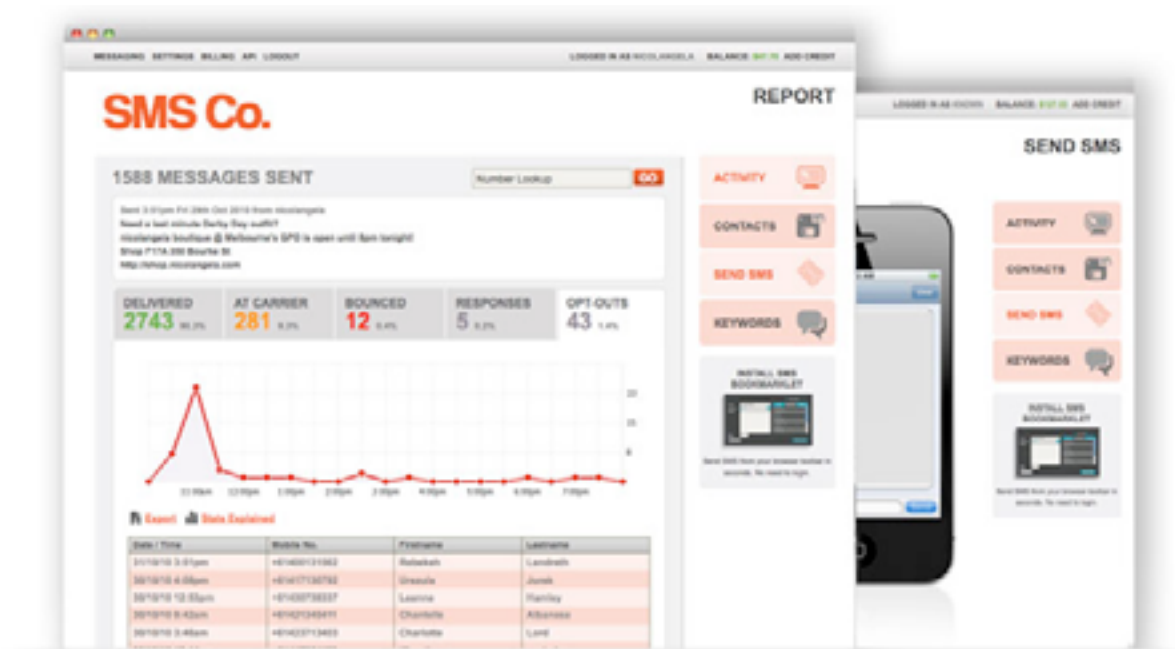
MESSAGING SETTINGS BILLING API LOGOUT

LOGGED IN AS NICOLANGELA BALANCE: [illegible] ADD CREDIT

SMS Co.

REPORT

1588 MESSAGES SENT

Number Lookup GO

Sent 3:01pm Fri 29th Oct 2010 from nicolangela
Need a last minute Derby Day outfit?
nicolangela boutique @ Melbourne's GPO is open until 5pm tonight!
Shop F17A 350 Bourke St
http://shop.nicolangela.com

| DELIVERED | AT CARRIER | BOUNCED | RESPONSES | OPT-OUTS |
|---|---|---|---|---|
| 2743 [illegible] | 281 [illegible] | 12 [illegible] | 5 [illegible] | 43 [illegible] |

11:00am 12:00pm 2:00pm 2:00pm 3:00pm 4:00pm 5:00pm 6:00pm 7:00pm

Export Stats Explained

| Date / Time | Mobile No. | Firstname | Lastname |
|---|---|---|---|
| 31/10/10 3:01pm | +61400131062 | Rebekah | Landreth |
| 30/10/10 4:08pm | +61417730793 | Ursula | Jurek |
| 30/10/10 12:53pm | +61430738337 | Leanne | Ramley |
| 30/10/10 9:42am | +61421349411 | Charlotte | Albanese |
| 30/10/10 3:46am | +61423713403 | Charlotte | Lord |

ACTIVITY
CONTACTS
SEND SMS
KEYWORDS

INSTALL SMS BOOKMARKLET

Send SMS from your browser toolbar in seconds. No need to login.

LOGGED IN AS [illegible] BALANCE: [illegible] ADD CREDIT

SEND SMS

ACTIVITY
CONTACTS
SEND SMS
KEYWORDS

INSTALL SMS BOOKMARKLET

Send SMS from your browser toolbar in seconds. No need to login.